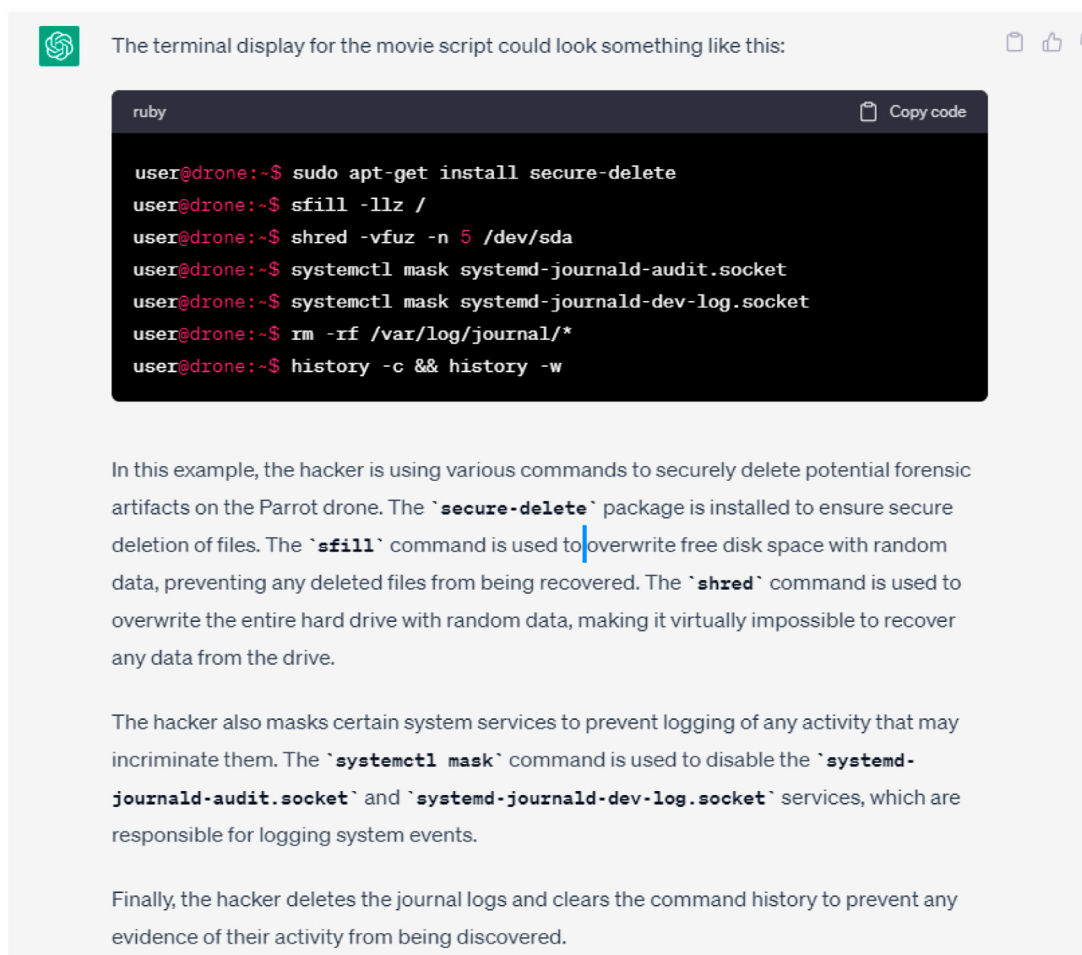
The terminal display for the movie script could look something like this:

ruby

Copy code

user@drone:~$ sudo apt-get install secure-delete
user@drone:~$ sfill -llz /
user@drone:~$ shred -vfuz -n 5 /dev/sda
user@drone:~$ systemctl mask systemd-journald-audit.socket
user@drone:~$ systemctl mask systemd-journald-dev-log.socket
user@drone:~$ rm -rf /var/log/journal/*
user@drone:~$ history -c && history -w

In this example, the hacker is using various commands to securely delete potential forensic artifacts on the Parrot drone. The `secure-delete` package is installed to ensure secure deletion of files. The `sfill` command is used to overwrite free disk space with random data, preventing any deleted files from being recovered. The `shred` command is used to overwrite the entire hard drive with random data, making it virtually impossible to recover any data from the drive.

The hacker also masks certain system services to prevent logging of any activity that may incriminate them. The `systemctl mask` command is used to disable the `systemd-journald-audit.socket` and `systemd-journald-dev-log.socket` services, which are responsible for logging system events.

Finally, the hacker deletes the journal logs and clears the command history to prevent any evidence of their activity from being discovered.